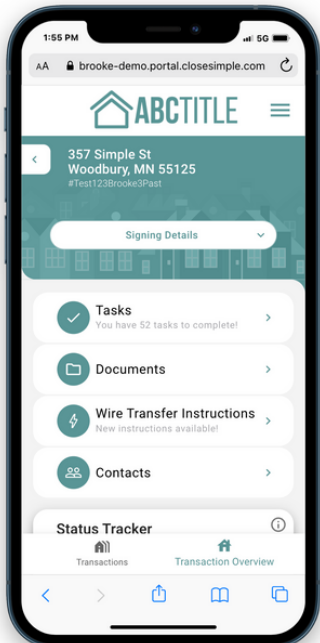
1:55 PM

5G

AA brooke-demo.portal.closesimple.com

ABCTITLE

357 Simple St
Woodbury, MN 55125
#Test123Brooke3Past

Signing Details

Tasks
You have 52 tasks to complete!

Documents

Wire Transfer Instructions
New instructions available!

Contacts

Status Tracker

Transactions

Transaction Overview